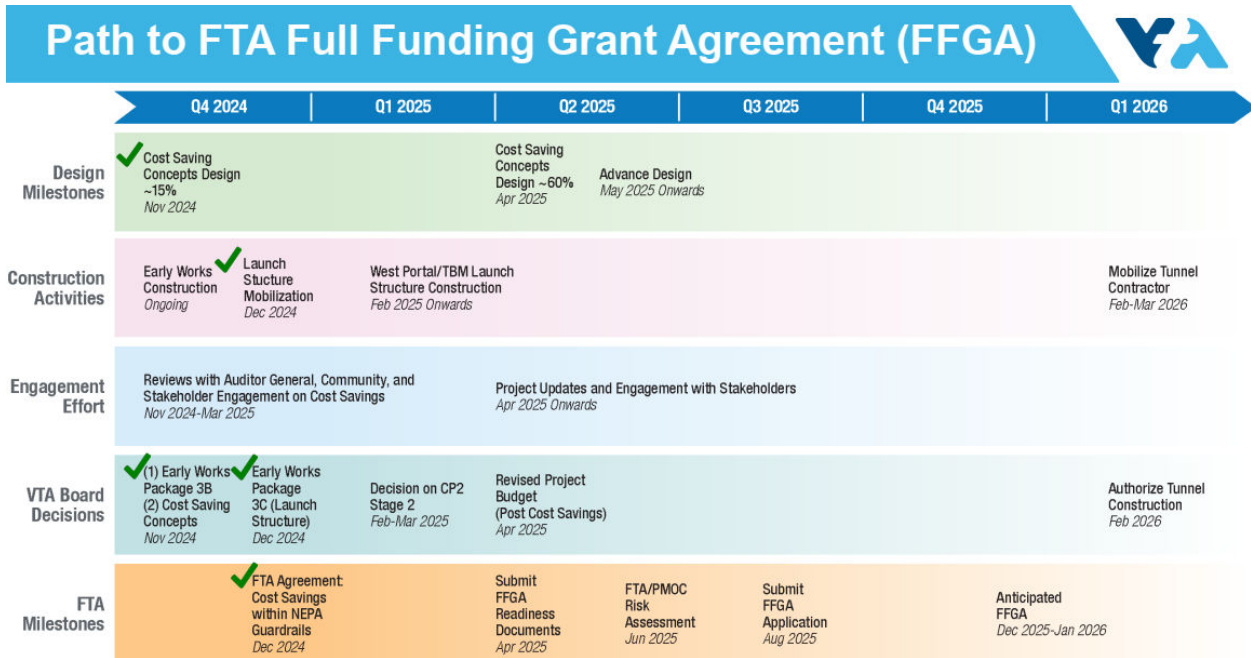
Path to FTA Full Funding Grant Agreement (FFGA)

VTA

Q4 2024 | Q1 2025 | Q2 2025 | Q3 2025 | Q4 2025 | Q1 2026

Design Milestones

Cost Saving Concepts Design ~15%
Nov 2024

Cost Saving Concepts Design ~60%
Apr 2025

Advance Design
May 2025 Onwards

Construction Activities

Early Works Construction
Ongoing

Launch Stucture Mobilization
Dec 2024

West Portal/TBM Launch Structure Construction
Feb 2025 Onwards

Mobilize Tunnel Contractor
Feb-Mar 2026

Engagement Effort

Reviews with Auditor General, Community, and Stakeholder Engagement on Cost Savings
Nov 2024-Mar 2025

Project Updates and Engagement with Stakeholders
Apr 2025 Onwards

VTA Board Decisions

(1) Early Works Package 3B
(2) Cost Saving Concepts
Nov 2024

Early Works Package 3C (Launch Structure)
Dec 2024

Decision on CP2 Stage 2
Feb-Mar 2025

Revised Project Budget (Post Cost Savings)
Apr 2025

Authorize Tunnel Construction
Feb 2026

FTA Milestones

FTA Agreement: Cost Savings within NEPA Guardrails
Dec 2024

Submit FFGA Readiness Documents
Apr 2025

FTA/PMOC Risk Assessment
Jun 2025

Submit FFGA Application
Aug 2025

Anticipated FFGA
Dec 2025-Jan 2026